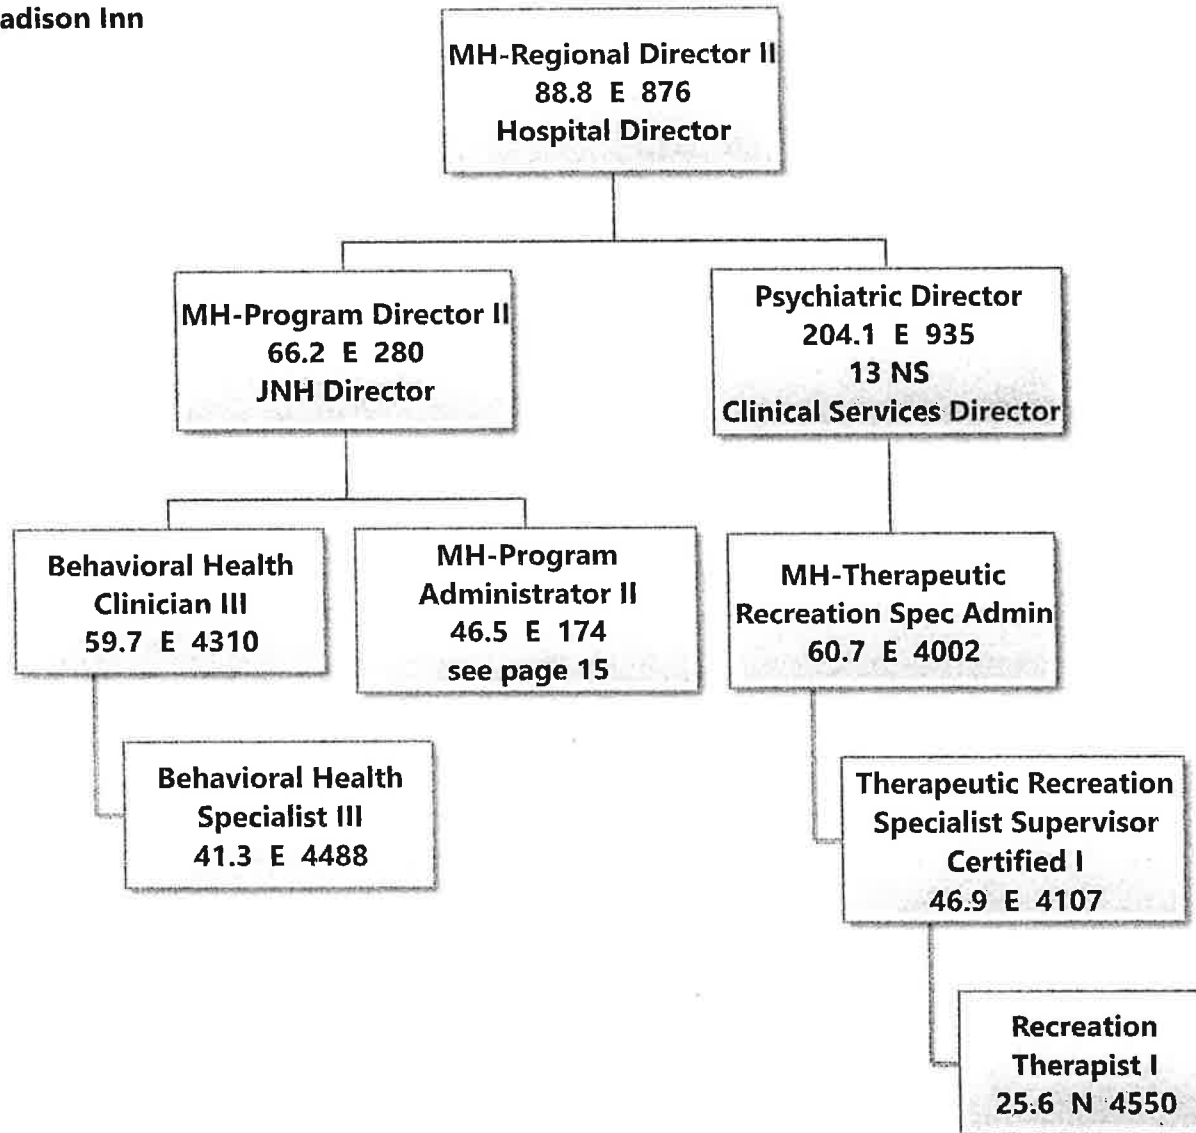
adison Inn

MH-Regional Director II
88.8 E 876
Hospital Director

MH-Program Director II
66.2 E 280
JNH Director

Psychiatric Director
204.1 E 935
13 NS
Clinical Services Director

Behavioral Health Clinician III
59.7 E 4310

MH-Program Administrator II
46.5 E 174
see page 15

MH-Therapeutic Recreation Spec Admin
60.7 E 4002

Behavioral Health Specialist III
41.3 E 4488

Therapeutic Recreation Specialist Supervisor Certified I
46.9 E 4107

Recreation Therapist I
25.6 N 4550